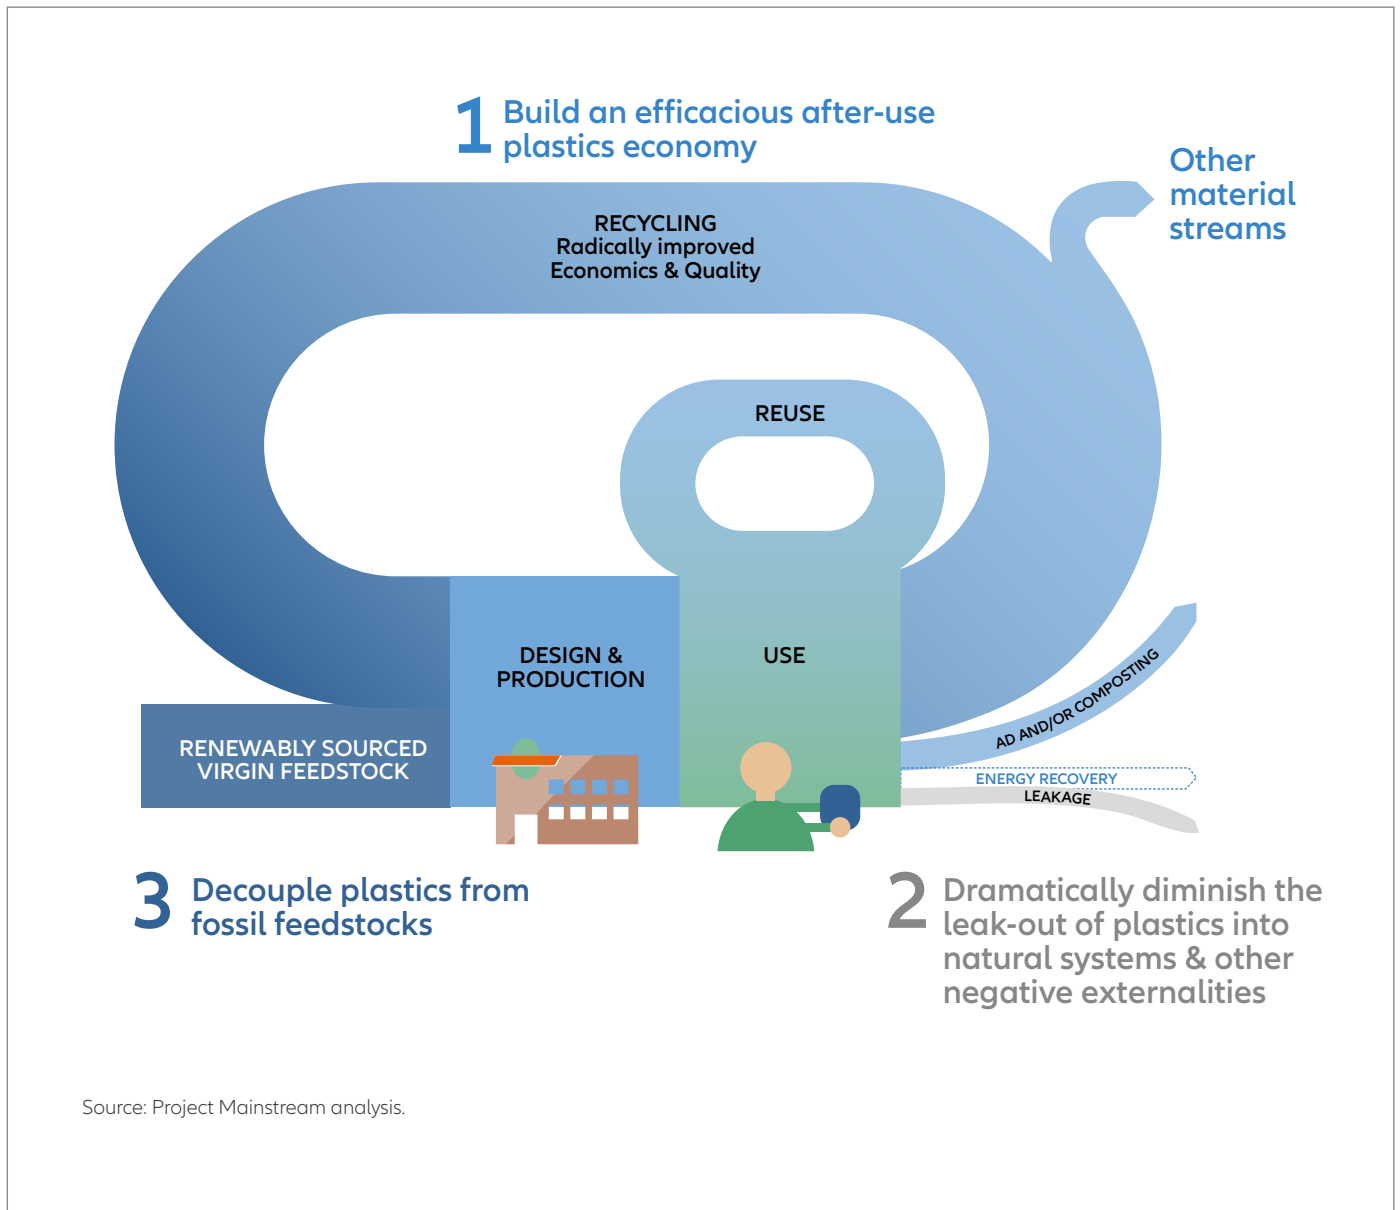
1 Build an efficacious after-use plastics economy

Other material streams

RECYCLING
Radically improved
Economics & Quality

REUSE

DESIGN & PRODUCTION

USE

RENEWABLY SOURCED VIRGIN FEEDSTOCK

AD AND/OR COMPOSTING

ENERGY RECOVERY

LEAKAGE

3 Decouple plastics from fossil feedstocks

2 Dramatically diminish the leak-out of plastics into natural systems & other negative externalities

Source: Project Mainstream analysis.